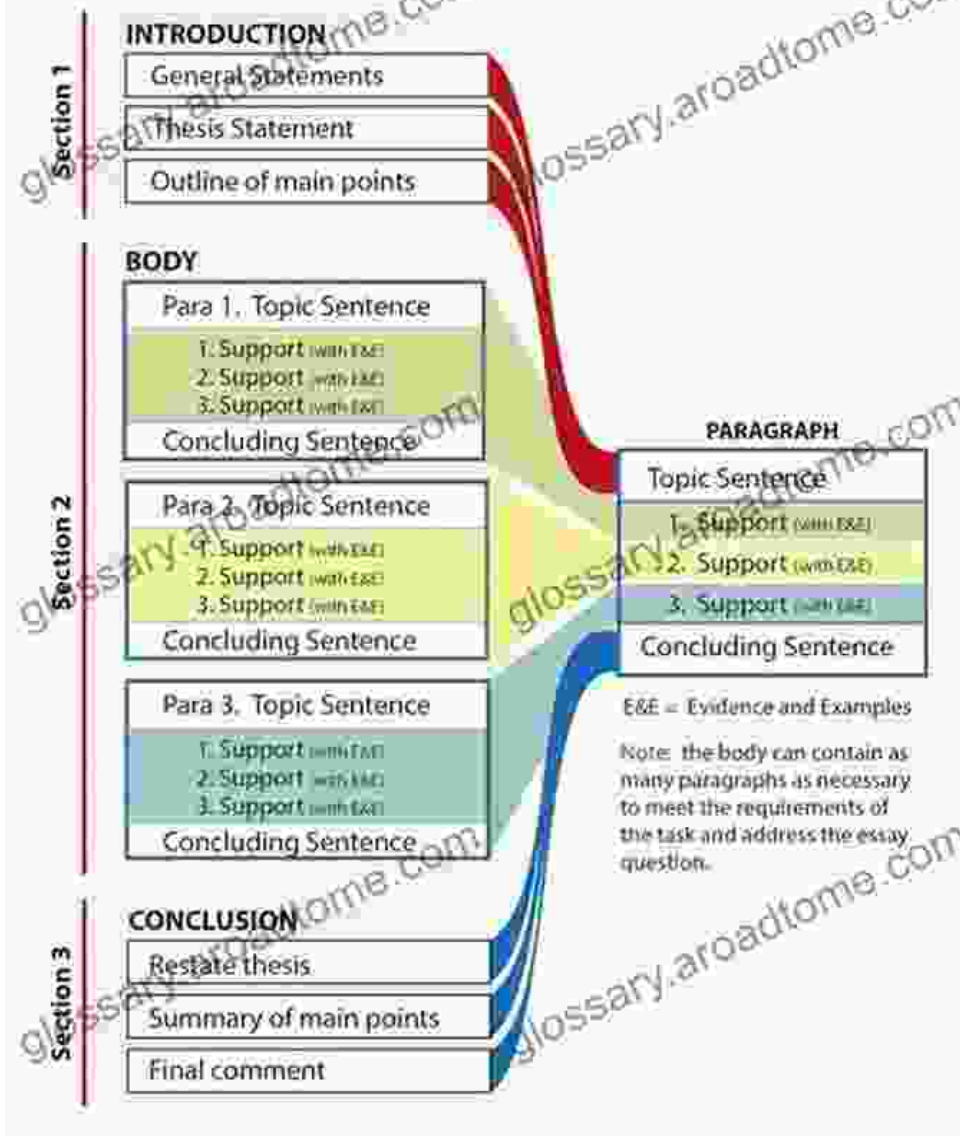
Section 1
INTRODUCTION
General Statements
Thesis Statement
Outline of main points

Section 2
BODY
Para 1. Topic Sentence
1. Support (with E&E)
2. Support (with E&E)
3. Support (with E&E)
Concluding Sentence

Para 2. Topic Sentence
1. Support (with E&E)
2. Support (with E&E)
3. Support (with E&E)
Concluding Sentence

Para 3. Topic Sentence
1. Support (with E&E)
2. Support (with E&E)
3. Support (with E&E)
Concluding Sentence

Section 3
CONCLUSION
Restate thesis
Summary of main points
Final comment

PARAGRAPH
Topic Sentence
1. Support (with E&E)
2. Support (with E&E)
3. Support (with E&E)
Concluding Sentence

E&E = Evidence and Examples

Note: the body can contain as many paragraphs as necessary to meet the requirements of the task and address the essay question.

glossary.aroadtome.com glossary.aroadtome.com glossary.aroadtome.com glossary.aroadtome.com glossary.aroadtome.com glossary.aroadtome.com